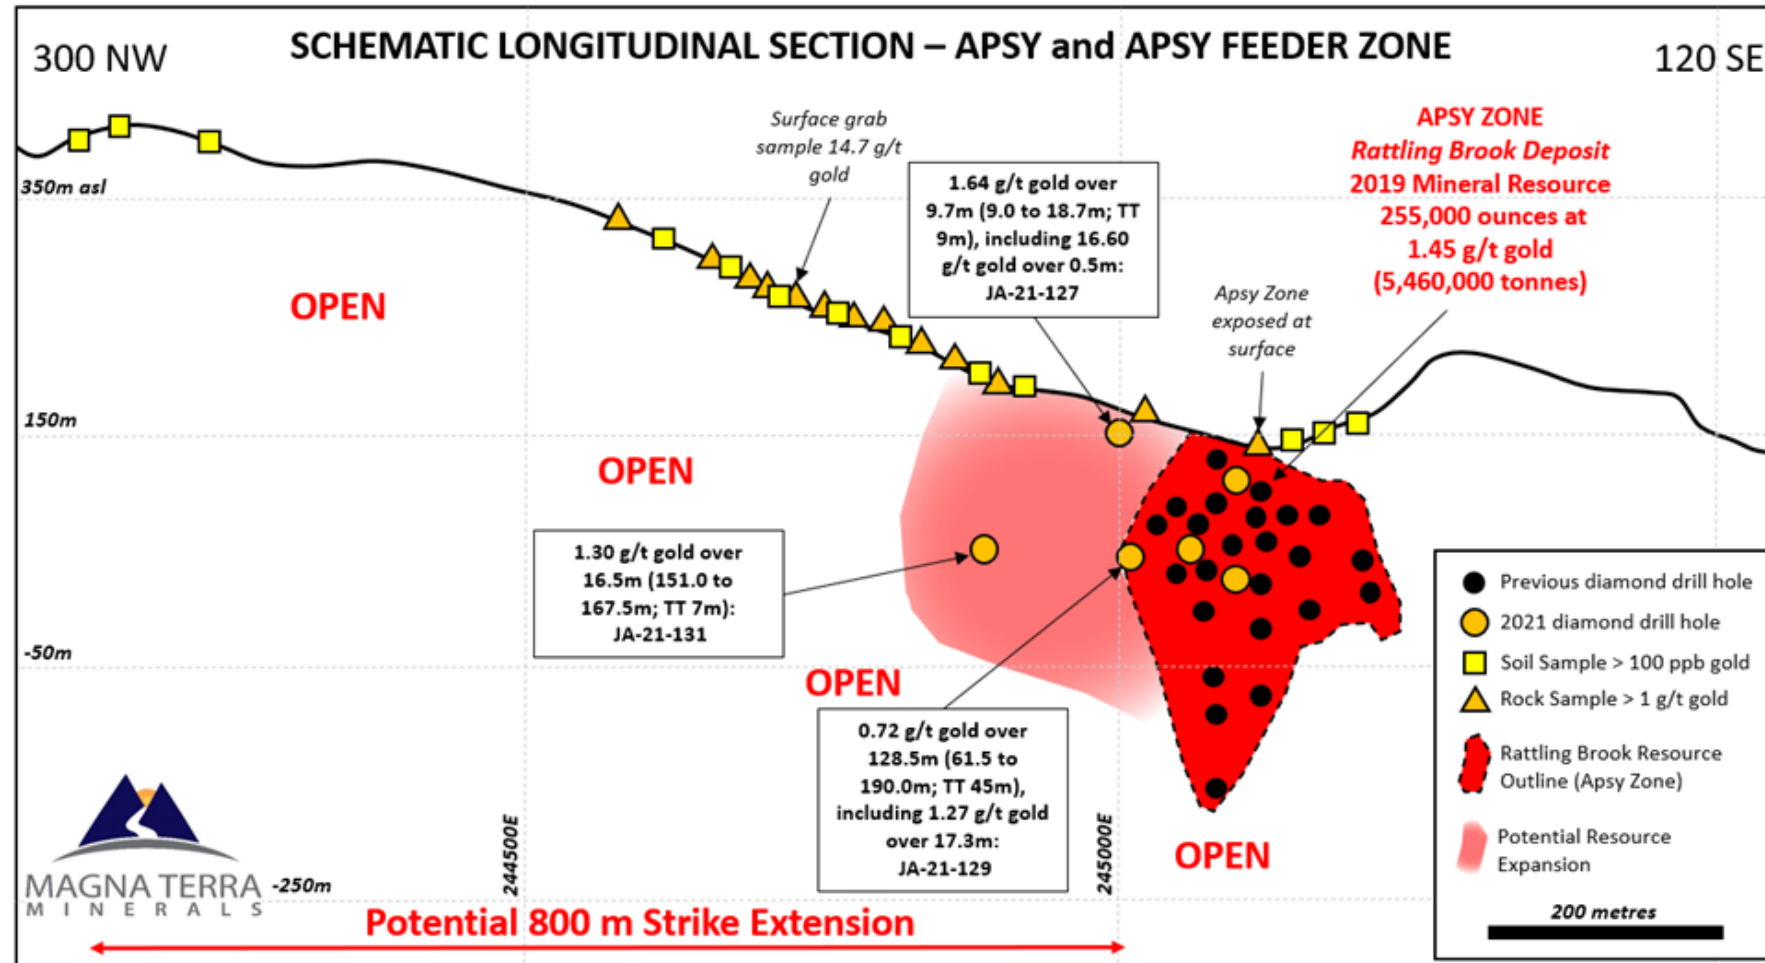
300 NW

SCHEMATIC LONGITUDINAL SECTION – APSY and APSY FEEDER ZONE

120 SE

350m asl

Surface grab sample 14.7 g/t gold

1.64 g/t gold over 9.7m (9.0 to 18.7m; TT 9m), including 16.60 g/t gold over 0.5m: JA-21-127

APSY ZONE
Rattling Brook Deposit
2019 Mineral Resource
255,000 ounces at
1.45 g/t gold
(5,460,000 tonnes)

OPEN

Apsy Zone exposed at surface

150m

OPEN

1.30 g/t gold over 16.5m (151.0 to 167.5m; TT 7m): JA-21-131

-50m

OPEN

0.72 g/t gold over 128.5m (61.5 to 190.0m; TT 45m), including 1.27 g/t gold over 17.3m: JA-21-129

Previous diamond drill hole
2021 diamond drill hole
Soil Sample > 100 ppb gold
Rock Sample > 1 g/t gold
Rattling Brook Resource Outline (Apsy Zone)
Potential Resource Expansion

MAGNA TERRA
MINERALS

-250m

244500E

245000E

OPEN

200 metres

Potential 800 m Strike Extension